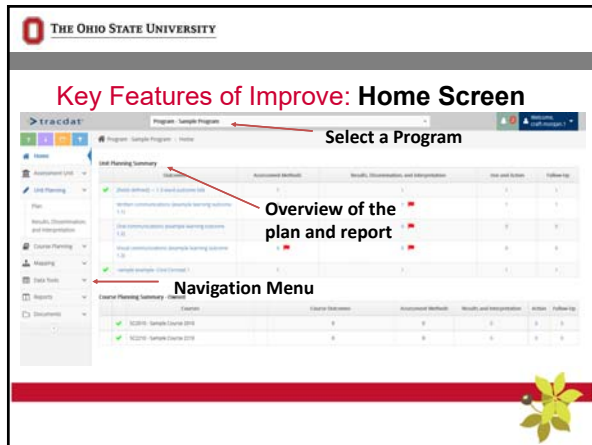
THE OHIO STATE UNIVERSITY

Key Features of Improve: **Home Screen**

>tracdat

Program - Sample Program

Welcome, craft.morgan.1

Select a Program

Program - Sample Program | Home

Home

Assessment Unit

Unit Planning

Plan

Results, Dissemination, and Interpretation

Course Planning

Mapping

Data Tools

Reports

Documents

Unit Planning Summary

| Outcomes | Assessment Methods | Results, Dissemination, and Interpretation | Use and Action | Follow-Up |
|---|---|---|---|---|
| [Needs defined] > 1.0 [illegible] | 1 | 1 | 1 | 1 |
| Written communication (example learning outcome 1.1) | 1 | 1 | 1 | 1 |
| Oral communication (example learning outcome 1.2) | 1 | 1 | 0 | 0 |
| Visual communication (example learning outcome 1.3) | 1 | 1 | 0 | 0 |
| Sample example (Cool Concept) | 1 | 1 | 1 | 1 |

Overview of the plan and report

Navigation Menu

Course Planning Summary - Owned

| Courses | Course Outcomes | Assessment Methods | Results and Interpretation | Action | Follow-Up |
|---|---|---|---|---|---|
| SC2010 - Sample Course 2010 | 0 | 0 | 0 | 0 | 0 |
| SC2210 - Sample Course 2210 | 0 | 0 | 0 | 0 | 0 |